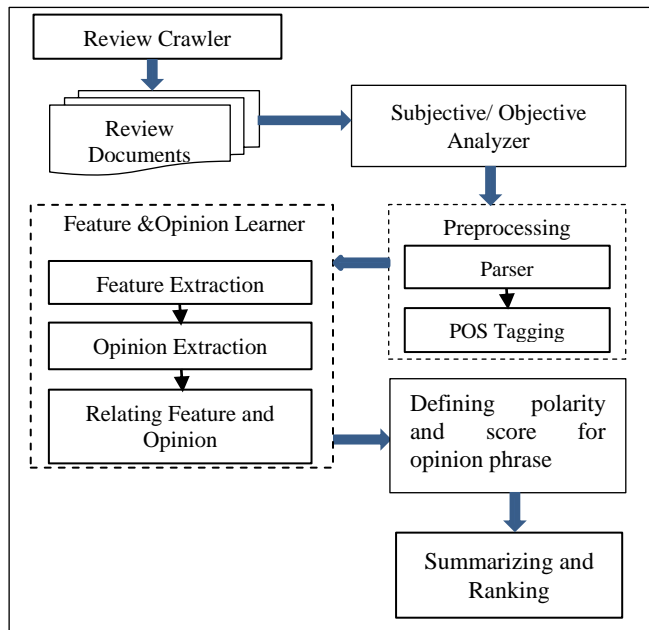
Review Crawler

Review Documents

Subjective/ Objective Analyzer

Feature &Opinion Learner

Feature Extraction

Opinion Extraction

Relating Feature and Opinion

Preprocessing

Parser

POS Tagging

Defining polarity and score for opinion phrase

Summarizing and Ranking